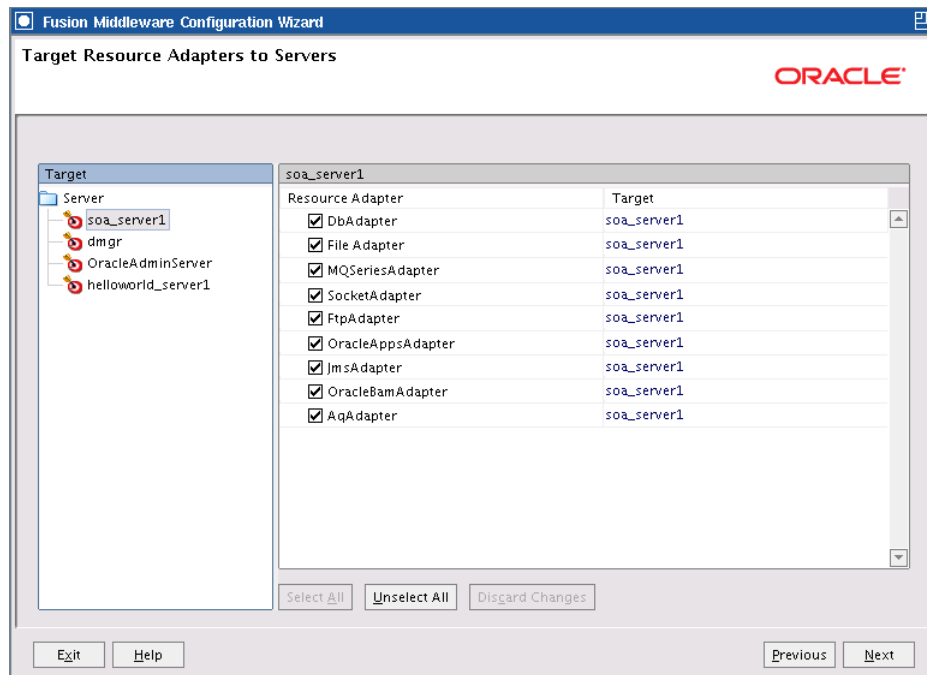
Fusion Middleware Configuration Wizard

Target Resource Adapters to Servers

ORACLE

Target

Server
soa_server1
dmgr
OracleAdminServer
helloworld_server1

soa_server1

| Resource Adapter | Target |
|---|---|
| ☑ DbAdapter | soa_server1 |
| ☑ File Adapter | soa_server1 |
| ☑ MQSeriesAdapter | soa_server1 |
| ☑ SocketAdapter | soa_server1 |
| ☑ FtpAdapter | soa_server1 |
| ☑ OracleAppsAdapter | soa_server1 |
| ☑ JmsAdapter | soa_server1 |
| ☑ OracleBamAdapter | soa_server1 |
| ☑ AqAdapter | soa_server1 |

Select All Unselect All Discard Changes

Exit Help

Previous Next